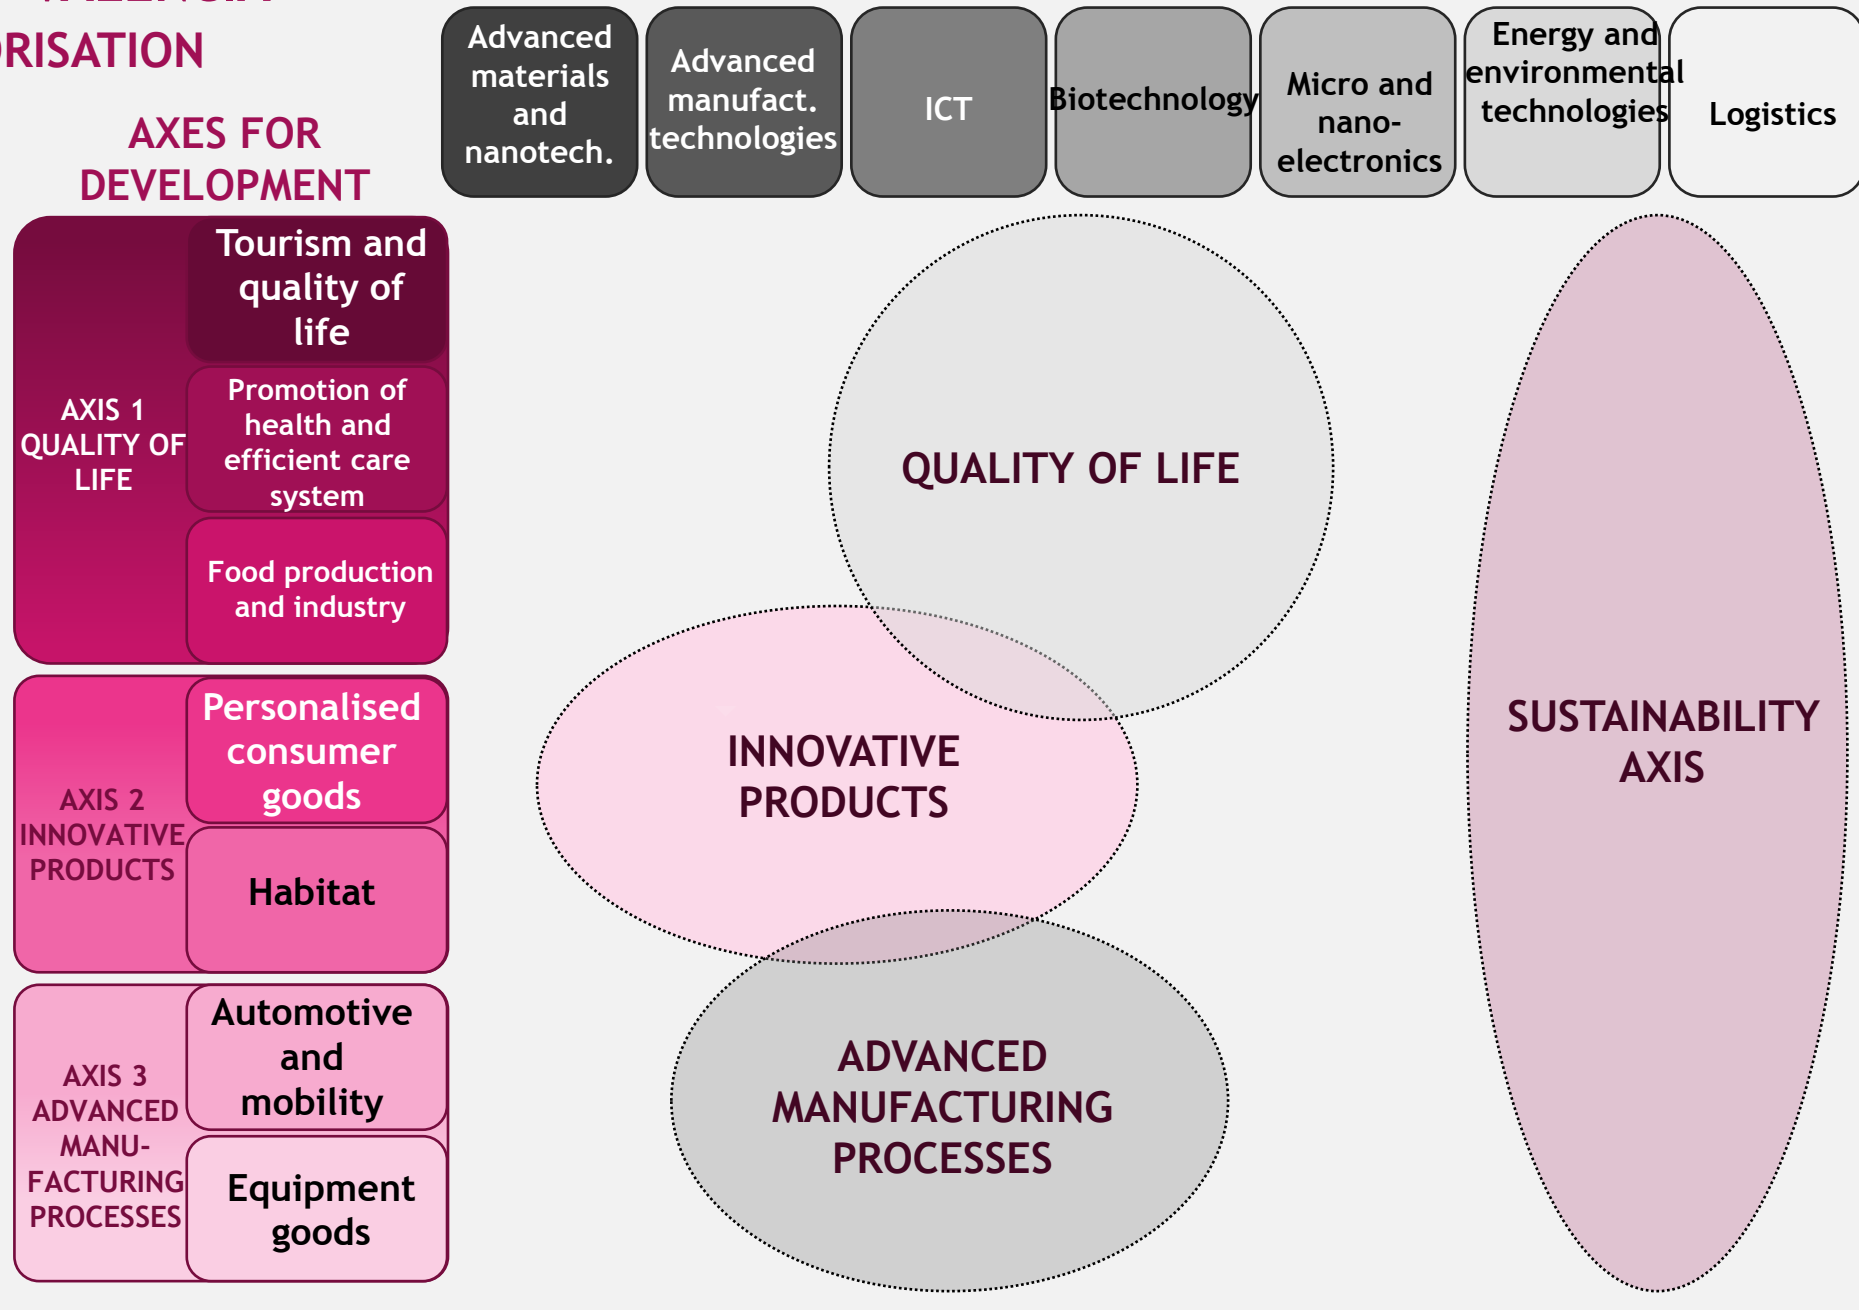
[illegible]
RISATION

AXES FOR DEVELOPMENT

Advanced materials and nanotech.

Advanced manufact. technologies

ICT

Biotechnology

Micro and nano-electronics

Energy and environmental technologies

Logistics

AXIS 1 QUALITY OF LIFE

Tourism and quality of life

Promotion of health and efficient care system

Food production and industry

AXIS 2 INNOVATIVE PRODUCTS

Personalised consumer goods

Habitat

AXIS 3 ADVANCED MANU-FACTURING PROCESSES

Automotive and mobility

Equipment goods

QUALITY OF LIFE

INNOVATIVE PRODUCTS

ADVANCED MANUFACTURING PROCESSES

SUSTAINABILITY AXIS